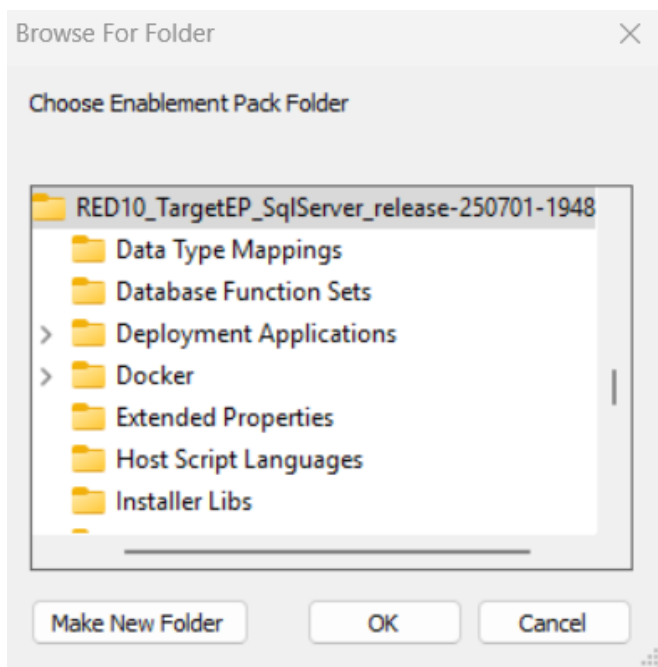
Browse For Folder

Choose Enablement Pack Folder

RED10_TargetEP_SqlServer_release-250701-1948
Data Type Mappings
Database Function Sets
Deployment Applications
Docker
Extended Properties
Host Script Languages
Installer Libs

Make New Folder
OK
Cancel